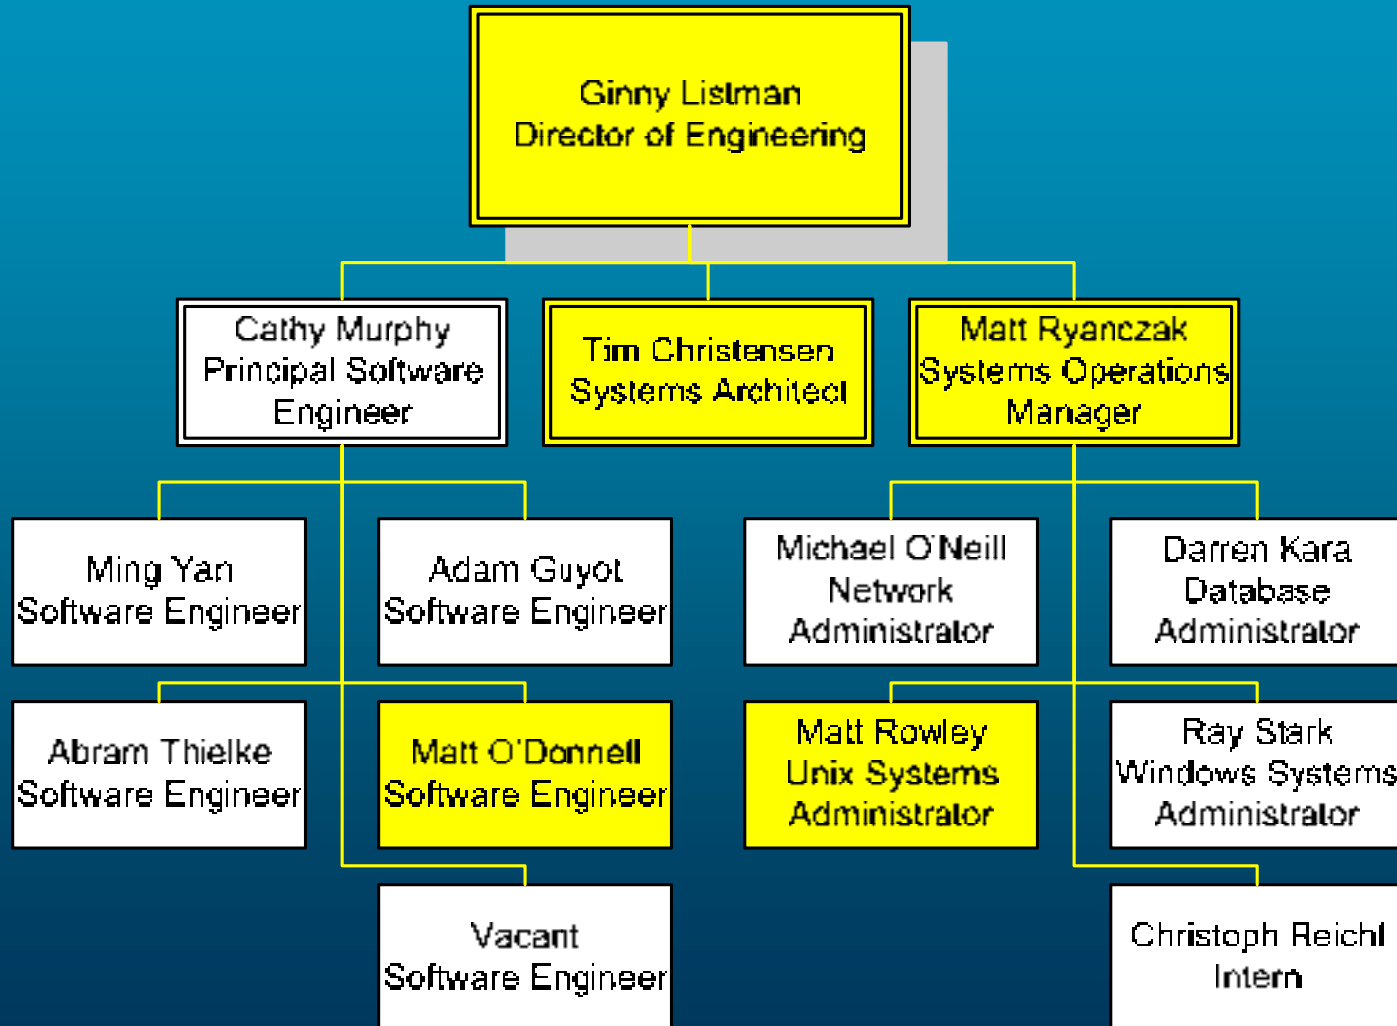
Ginny Listman
Director of Engineering

Cathy Murphy
Principal Software Engineer

Tim Christensen
Systems Architect

Matt Ryanczak
Systems Operations Manager

Ming Yan
Software Engineer

Adam Guyot
Software Engineer

Michael O'Neill
Network Administrator

Darren Kara
Database Administrator

Abram Thielke
Software Engineer

Matt O'Donnell
Software Engineer

Matt Rowley
Unix Systems Administrator

Ray Stark
Windows Systems Administrator

Vacant
Software Engineer

Christoph Reichl
Intern